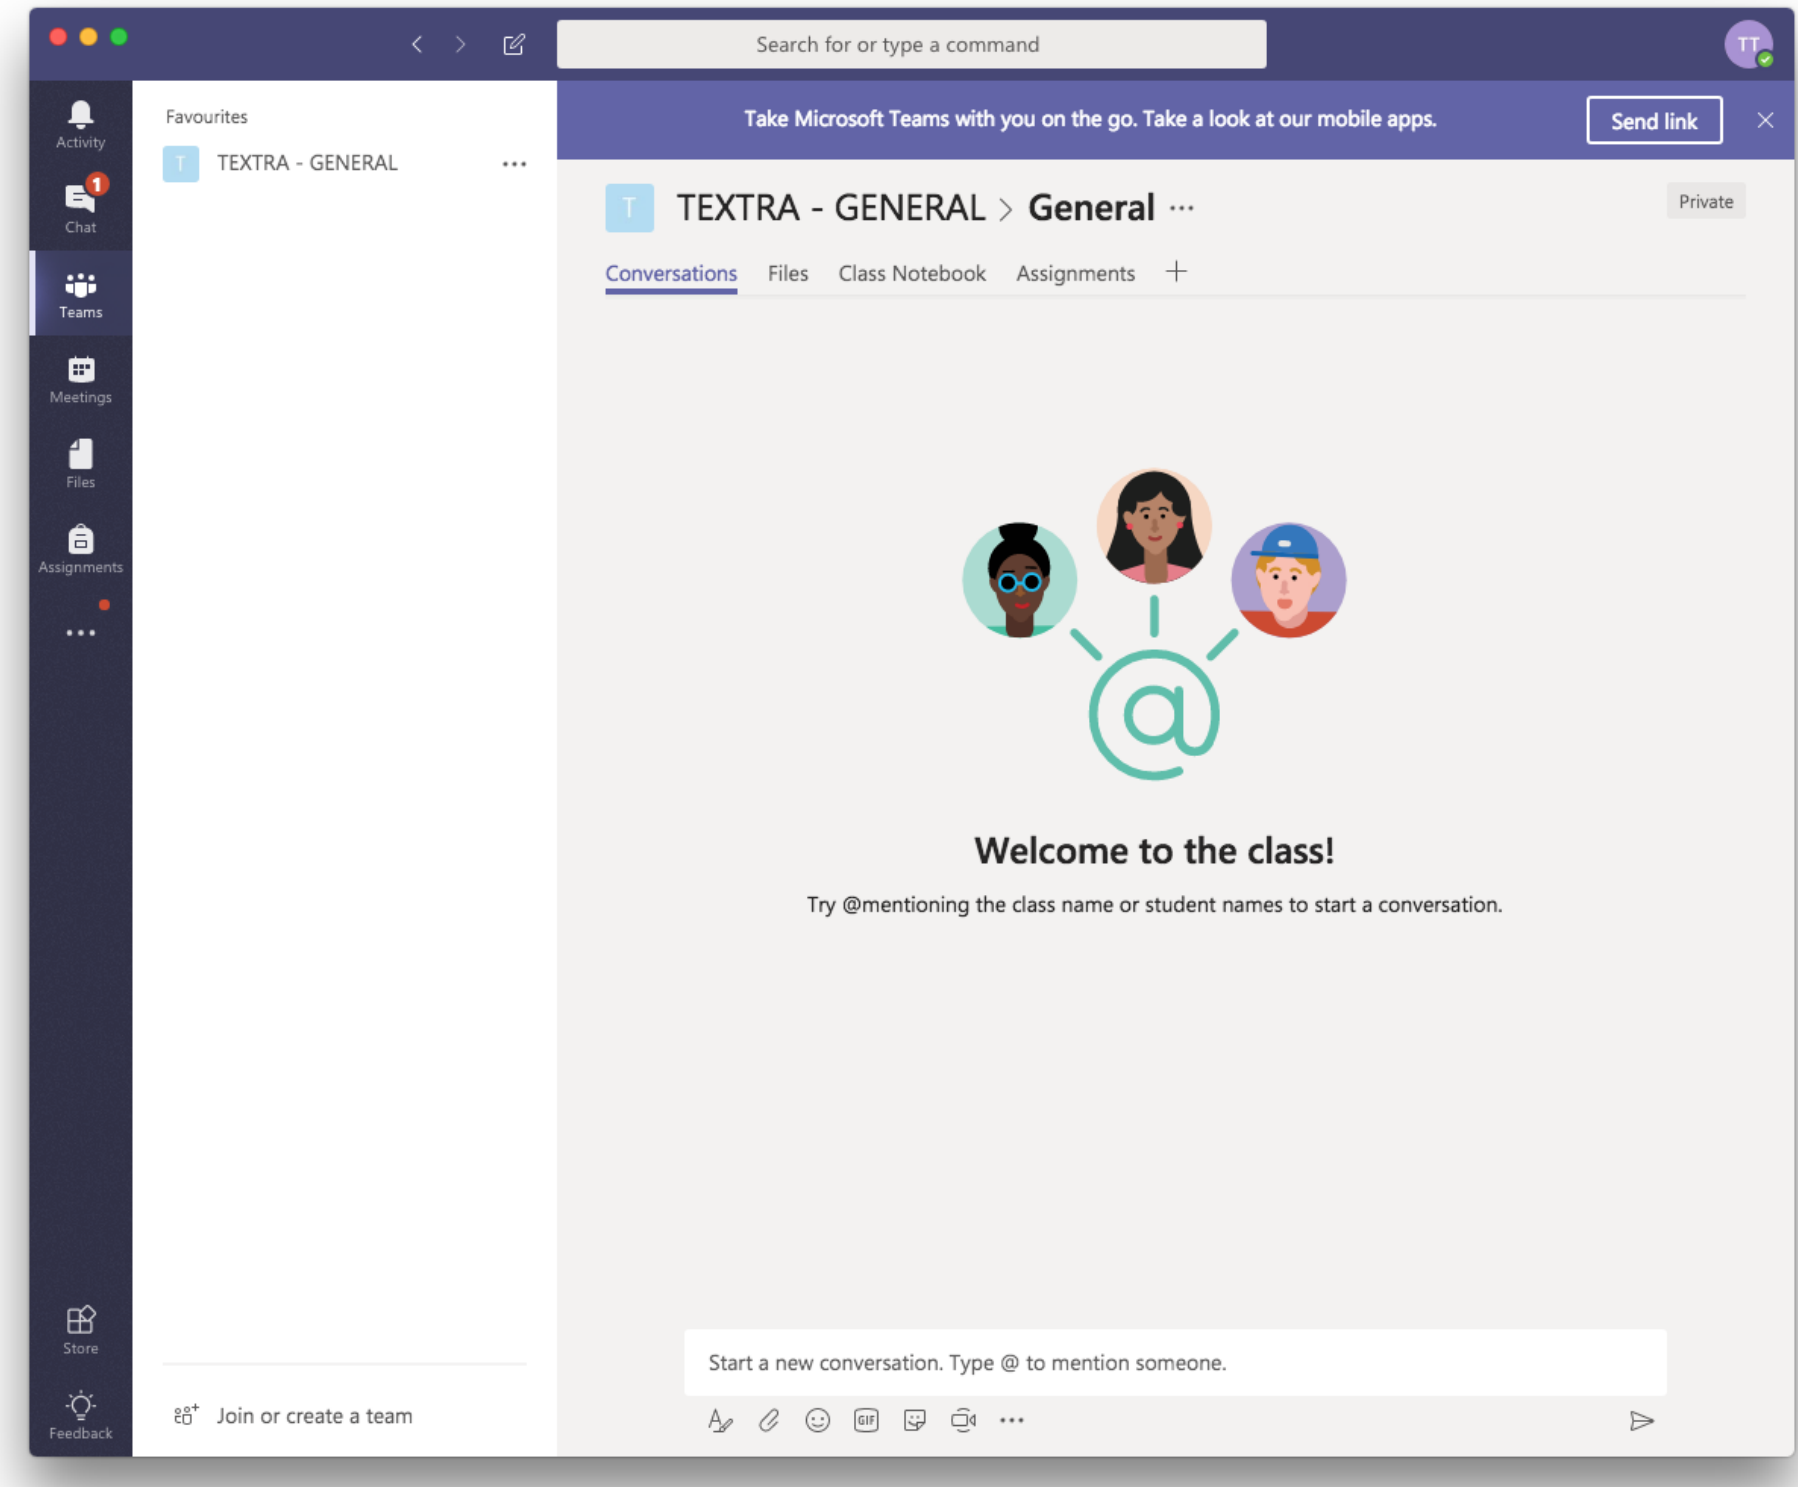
Search for or type a command

TT

Activity

1
Chat

Teams

Meetings

Files

Assignments

...

Store

Feedback

Favourites

T TEXTRA - GENERAL ...

Join or create a team

Take Microsoft Teams with you on the go. Take a look at our mobile apps. Send link

T TEXTRA - GENERAL > General ...

Private

Conversations Files Class Notebook Assignments +

Welcome to the class!

Try @mentioning the class name or student names to start a conversation.

Start a new conversation. Type @ to mention someone.

GIF